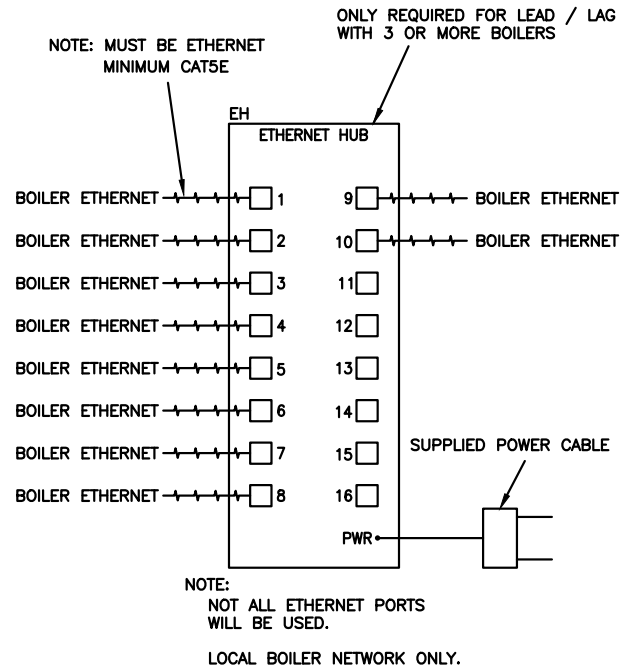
ONLY REQUIRED FOR LEAD / LAG WITH 3 OR MORE BOILERS

NOTE: MUST BE ETHERNET MINIMUM CAT5E

EH

ETHERNET HUB

BOILER ETHERNET 1
BOILER ETHERNET 2
BOILER ETHERNET 3
BOILER ETHERNET 4
BOILER ETHERNET 5
BOILER ETHERNET 6
BOILER ETHERNET 7
BOILER ETHERNET 8

9 BOILER ETHERNET
10 BOILER ETHERNET
11
12
13
14
15
16
PWR

SUPPLIED POWER CABLE

NOTE:
NOT ALL ETHERNET PORTS WILL BE USED.

LOCAL BOILER NETWORK ONLY.